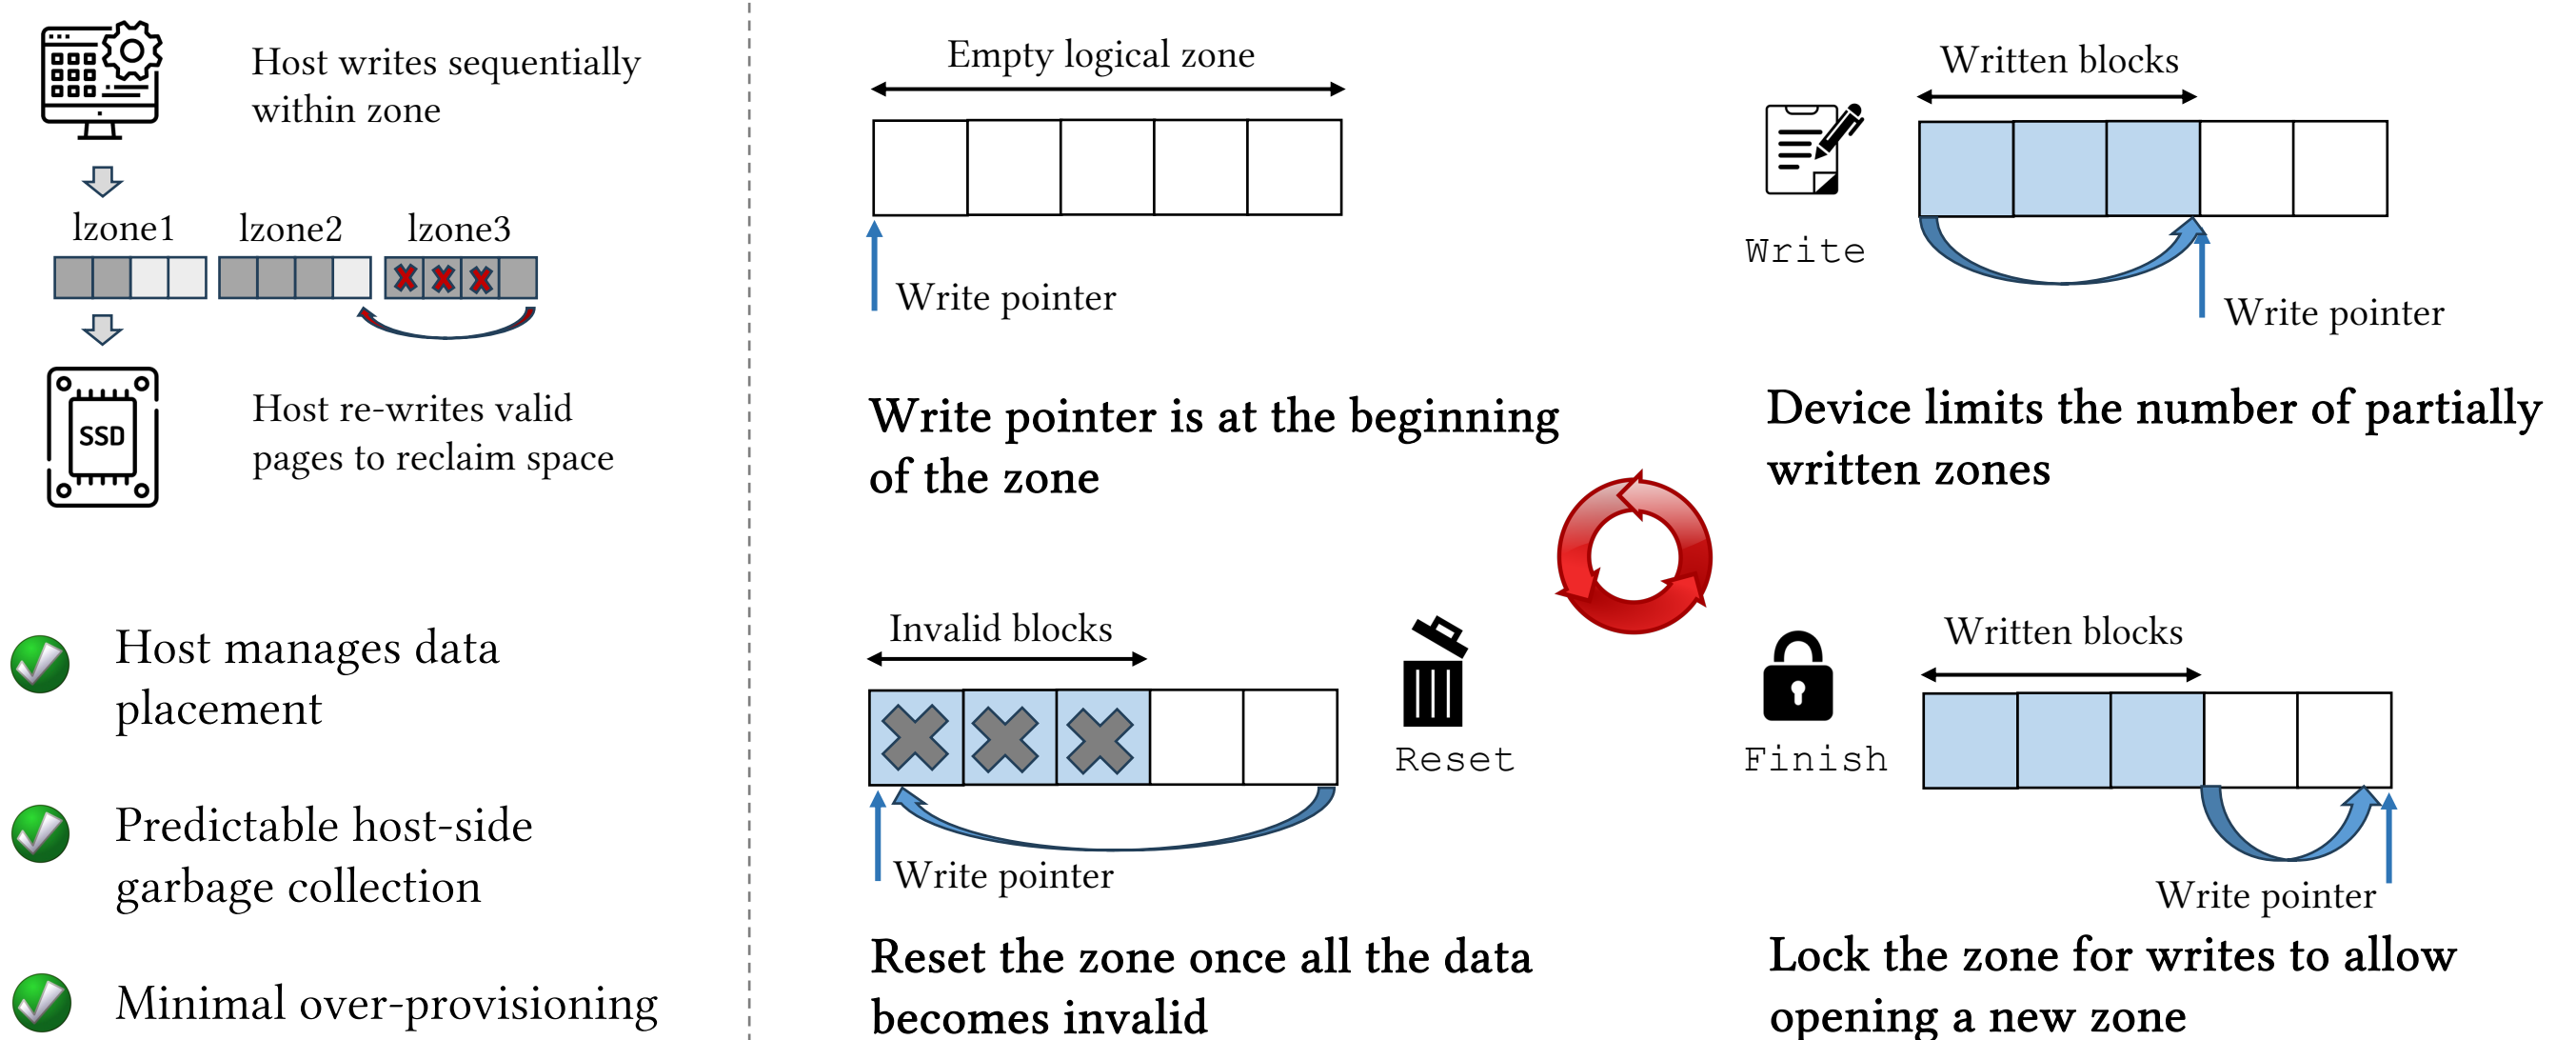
Host writes sequentially within zone

lzone1 lzone2 lzone3

SSD

Host re-writes valid pages to reclaim space

Host manages data placement

Predictable host-side garbage collection

Minimal over-provisioning

Empty logical zone

Write pointer

Write pointer is at the beginning of the zone

Written blocks

Write

Write pointer

Device limits the number of partially written zones

Invalid blocks

Reset

Write pointer

Reset the zone once all the data becomes invalid

Written blocks

Finish

Write pointer

Lock the zone for writes to allow opening a new zone